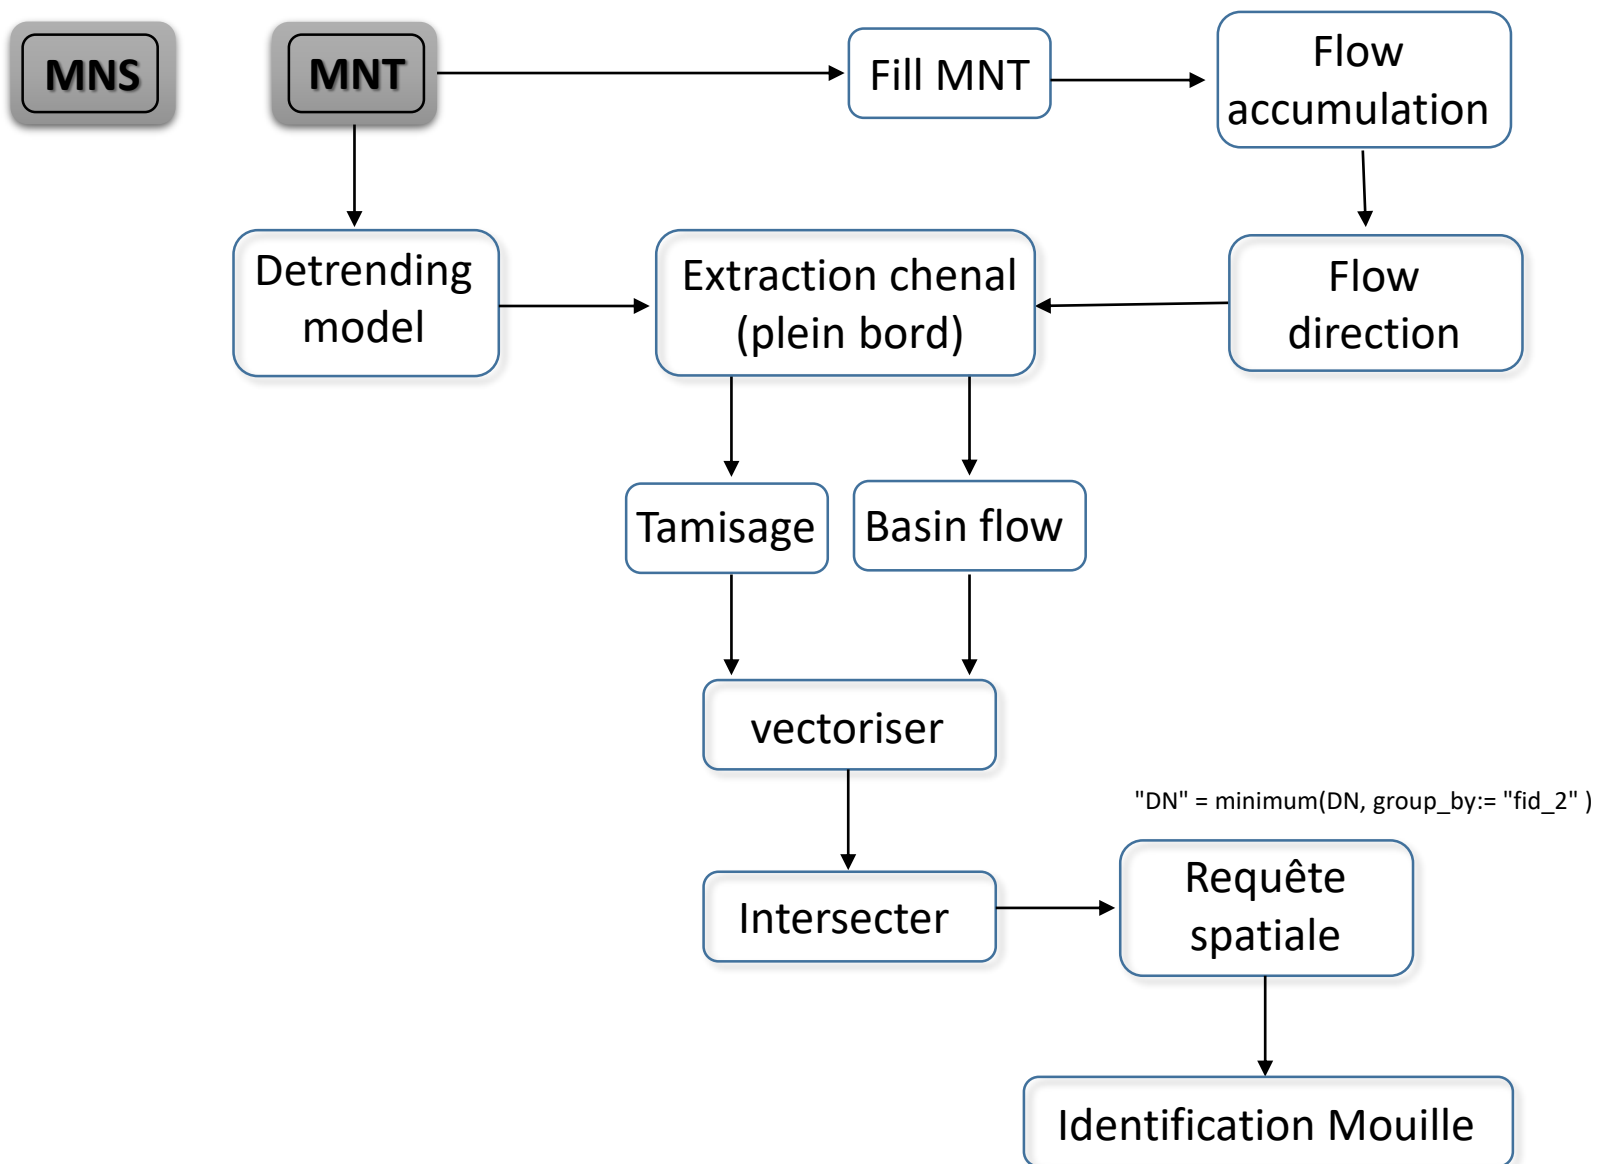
MNS

MNT

Fill MNT

Flow accumulation

Detrending model

Extraction chenal (plein bord)

Flow direction

Tamisage

Basin flow

vectoriser

"DN" = minimum(DN, group_by:= "fid_2" )

Intersecter

Requête spatiale

Identification Mouille